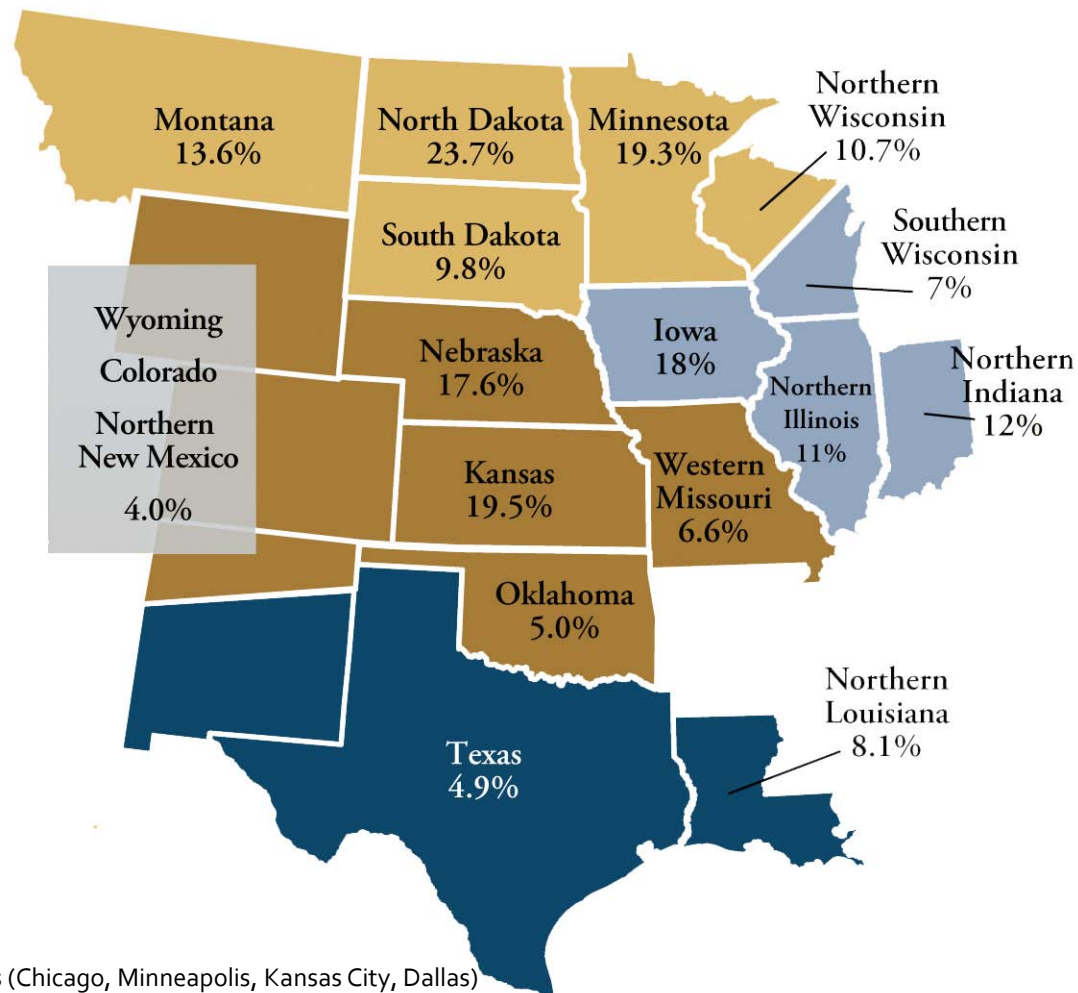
Montana
13.6%

North Dakota
23.7%

Minnesota
19.3%

Northern
Wisconsin
10.7%

South Dakota
9.8%

Southern
Wisconsin
7%

Wyoming

Colorado

Northern
New Mexico

4.0%

Nebraska
17.6%

Iowa
18%

Northern
Illinois
11%

Northern
Indiana
12%

Kansas
19.5%

Western
Missouri
6.6%

Oklahoma
5.0%

Northern
Louisiana
8.1%

Texas
4.9%

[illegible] (Chicago, Minneapolis, Kansas City, Dallas)